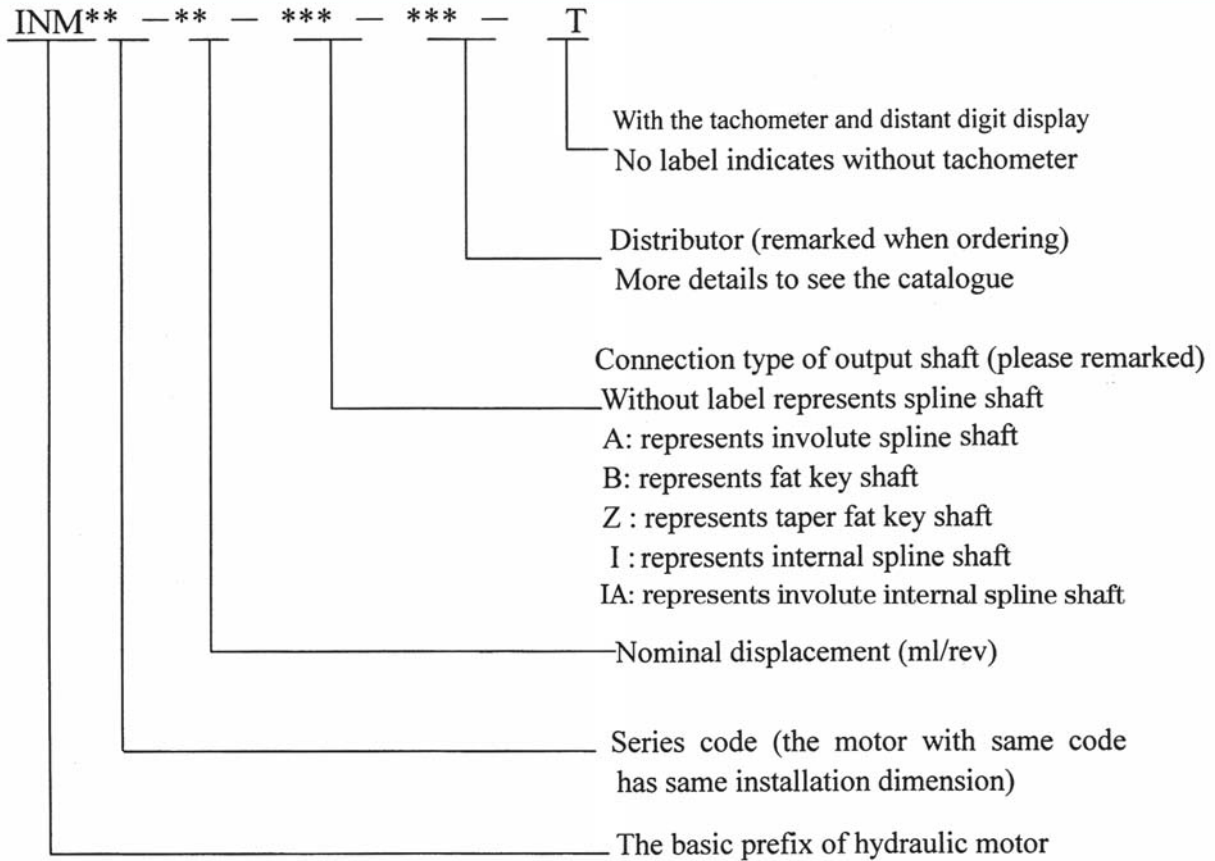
INM** —** — *** — *** — T

With the tachometer and distant digit display
No label indicates without tachometer

Distributor (remarked when ordering)
More details to see the catalogue

Connection type of output shaft (please remarked)
Without label represents spline shaft
A: represents involute spline shaft
B: represents fat key shaft
Z : represents taper fat key shaft
I : represents internal spline shaft
IA: represents involute internal spline shaft

Nominal displacement (ml/rev)

Series code (the motor with same code has same installation dimension)

The basic prefix of hydraulic motor